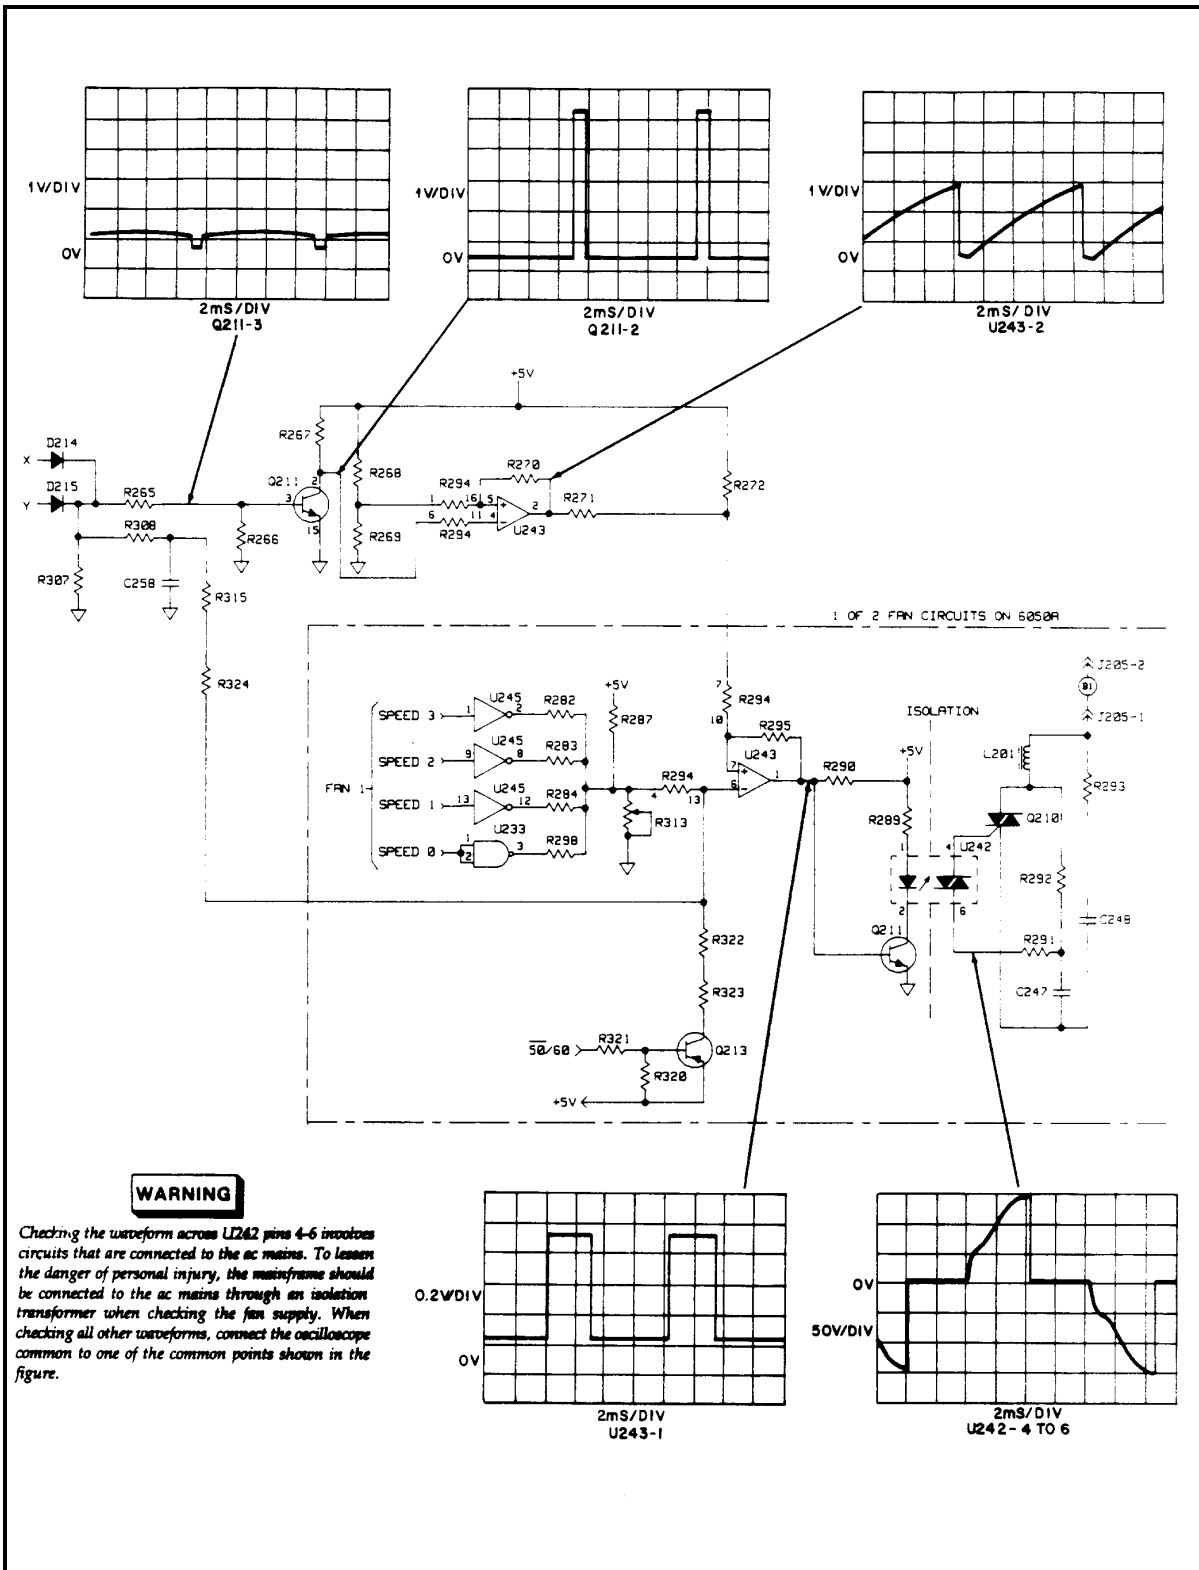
1V/DIV
0V
2mS/DIV
Q211-3

1V/DIV
0V
2mS/DIV
Q211-2

1V/DIV
0V
2mS/DIV
U243-2

+5V
D214
X
D215
Y
R265
R267
Q211
2
3
15
R268
R269
R294
R270
1
16
5
6
11
4
2
R294
U243
R271
R272
R266
R308
R307
C258
R315
R324

1 OF 2 FAN CIRCUITS ON 6050A

U245
SPEED 3
1
2
R282
U245
SPEED 2
9
8
R283
FAN 1
U245
SPEED 1
13
12
R284
U233
SPEED 0
1
2
3
R298
+5V
R287
R294
4
13
R313
7
R294
10
R295
U243
7
6
1
R290
ISOLATION
+5V
R289
1
4
U242
2
6
Q211
J205-2
B1
J205-1
L201
R293
Q210
R292
C248
R291
C247
R322
R323
50/60
R321
Q213
R320
+5V

WARNING
Checking the waveform across U242 pins 4-6 involves circuits that are connected to the ac mains. To lessen the danger of personal injury, the mainframe should be connected to the ac mains through an isolation transformer when checking the fan supply. When checking all other waveforms, connect the oscilloscope common to one of the common points shown in the figure.

0.2V/DIV
0V
2mS/DIV
U243-1

0V
50V/DIV
2mS/DIV
U242-4 TO 6